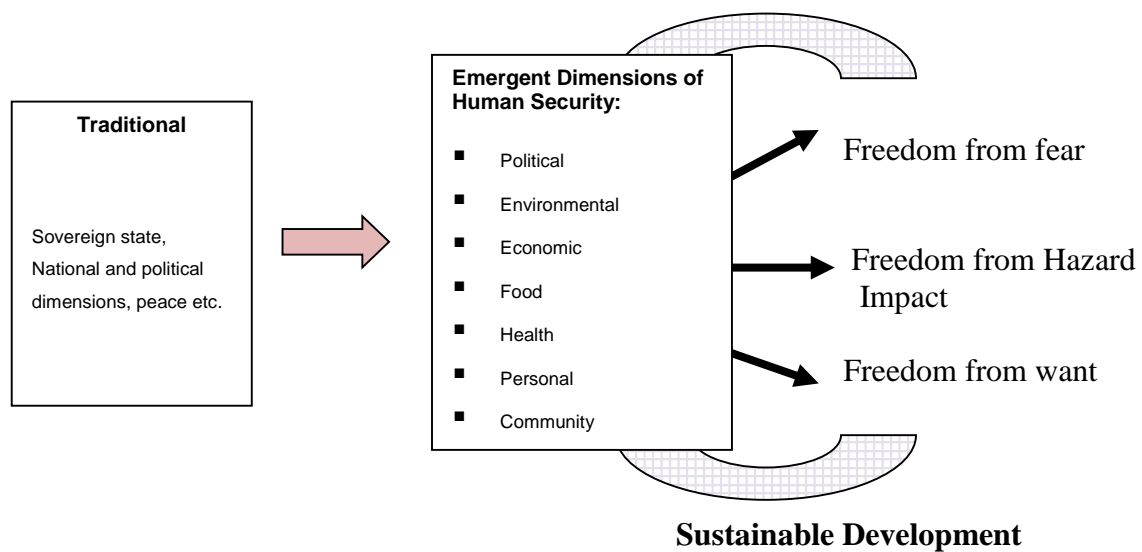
Traditional

Sovereign state, National and political dimensions, peace etc.

Emergent Dimensions of Human Security:

- Political
- Environmental
- Economic
- Food
- Health
- Personal
- Community

Freedom from fear

Freedom from Hazard Impact

Freedom from want

Sustainable Development